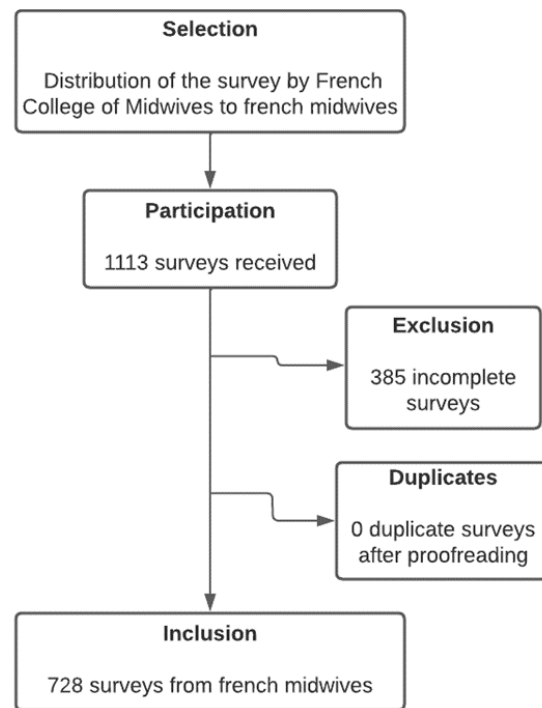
Selection

Distribution of the survey by French College of Midwives to french midwives

Participation

1113 surveys received

Exclusion

385 incomplete surveys

Duplicates

0 duplicate surveys after proofreading

Inclusion

728 surveys from french midwives